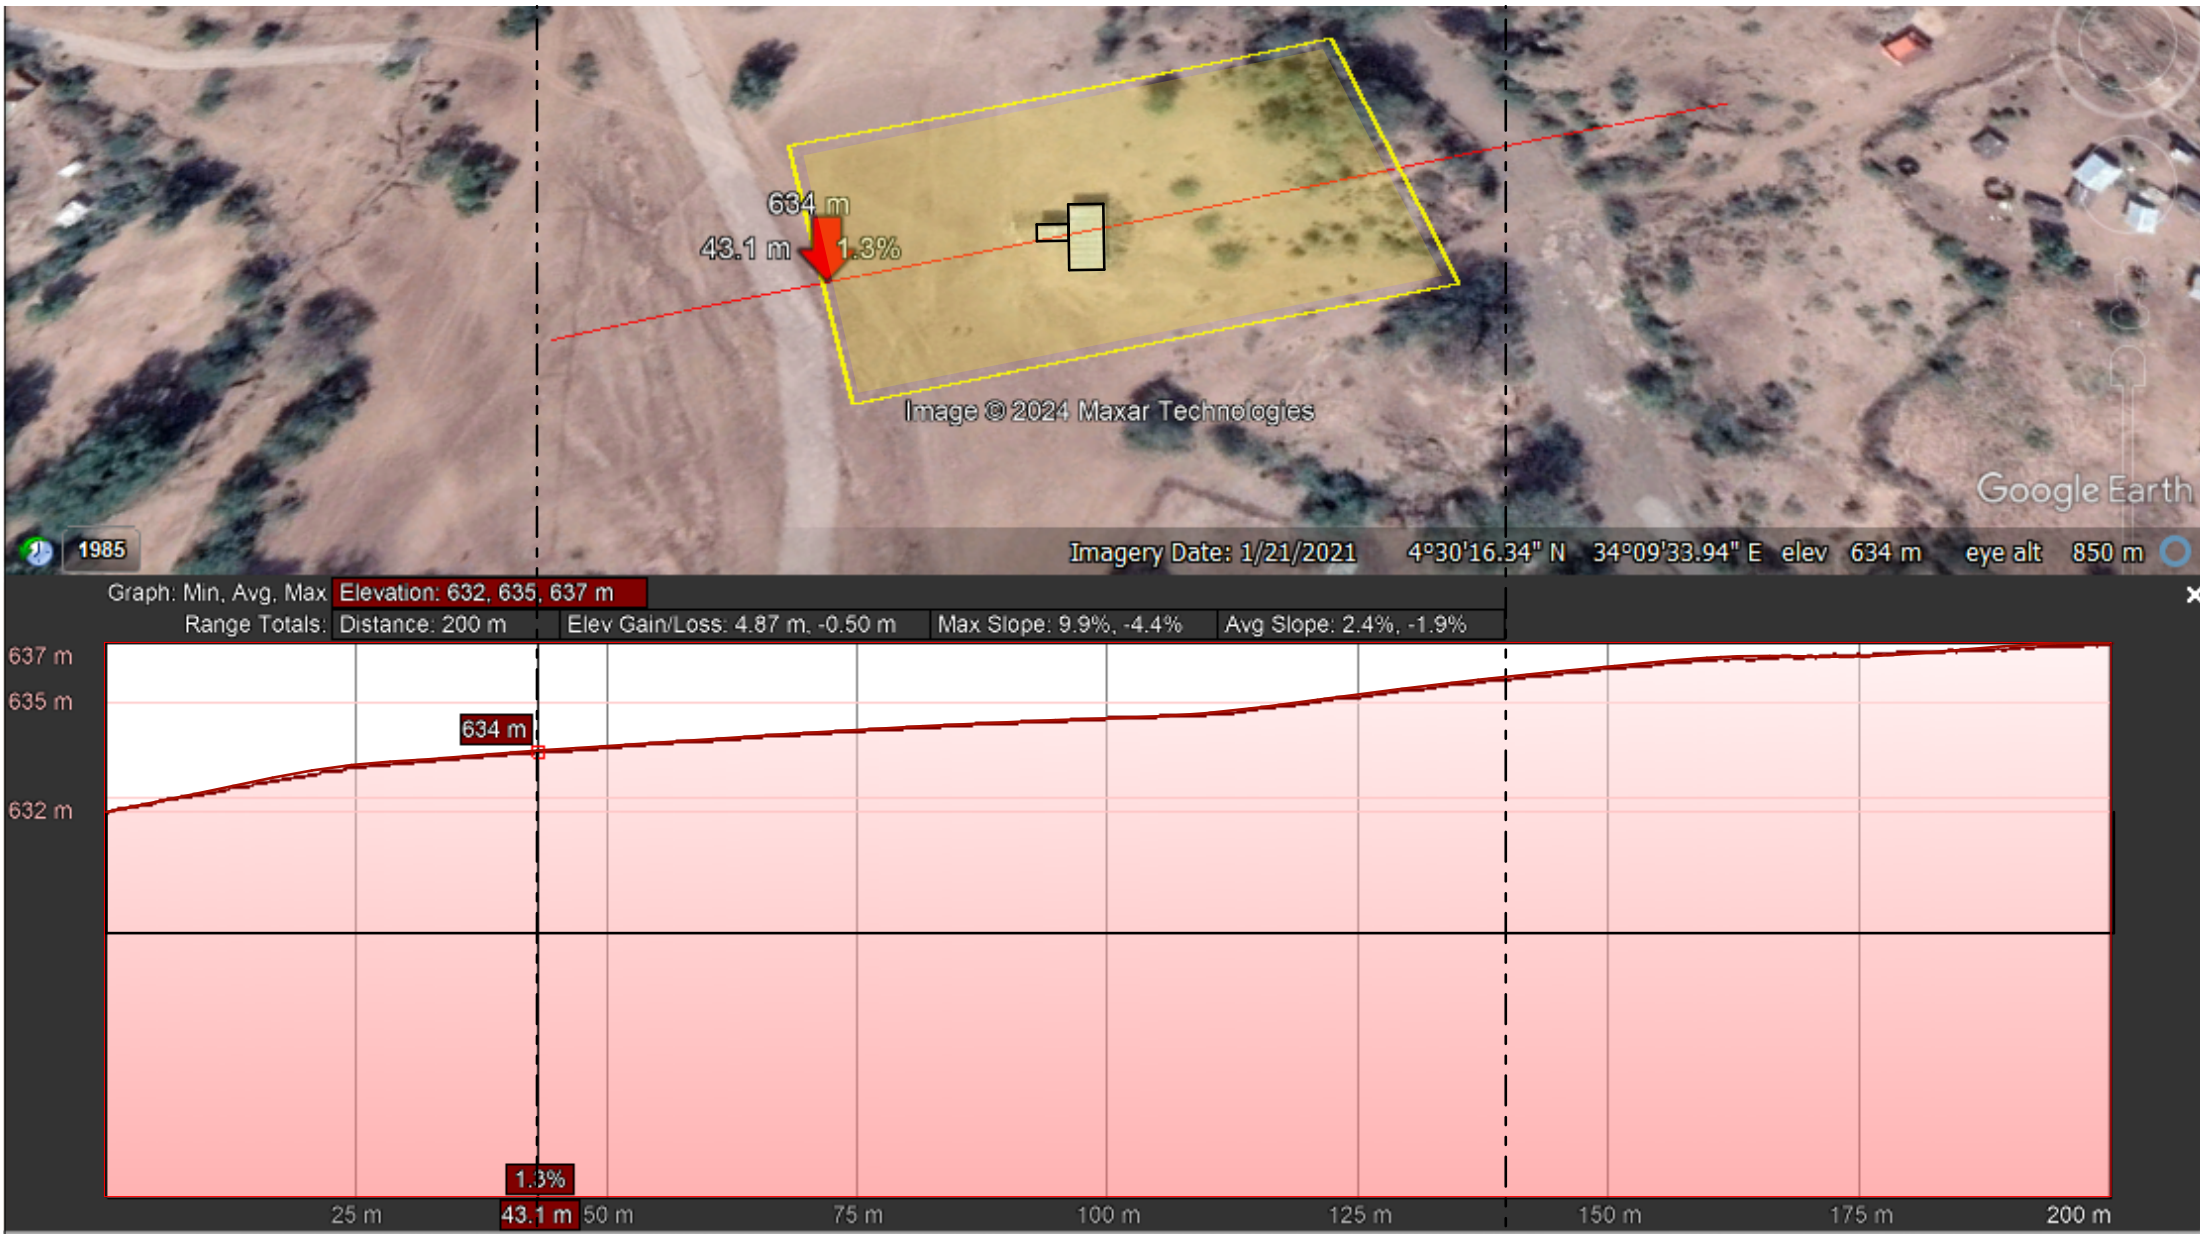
634 m
43.1 m
1.3%
Image © 2024 Maxar Technologies
Google Earth
1985
Imagery Date: 1/21/2021 4°30'16.34" N 34°09'33.94" E elev 634 m eye alt 850 m

Graph: Min, Avg, Max Elevation: 632, 635, 637 m
Range Totals: Distance: 200 m Elev Gain/Loss: 4.87 m, -0.50 m Max Slope: 9.9%, -4.4% Avg Slope: 2.4%, -1.9%

637 m
635 m
634 m
632 m
1.3%
25 m 43.1 m 50 m 75 m 100 m 125 m 150 m 175 m 200 m